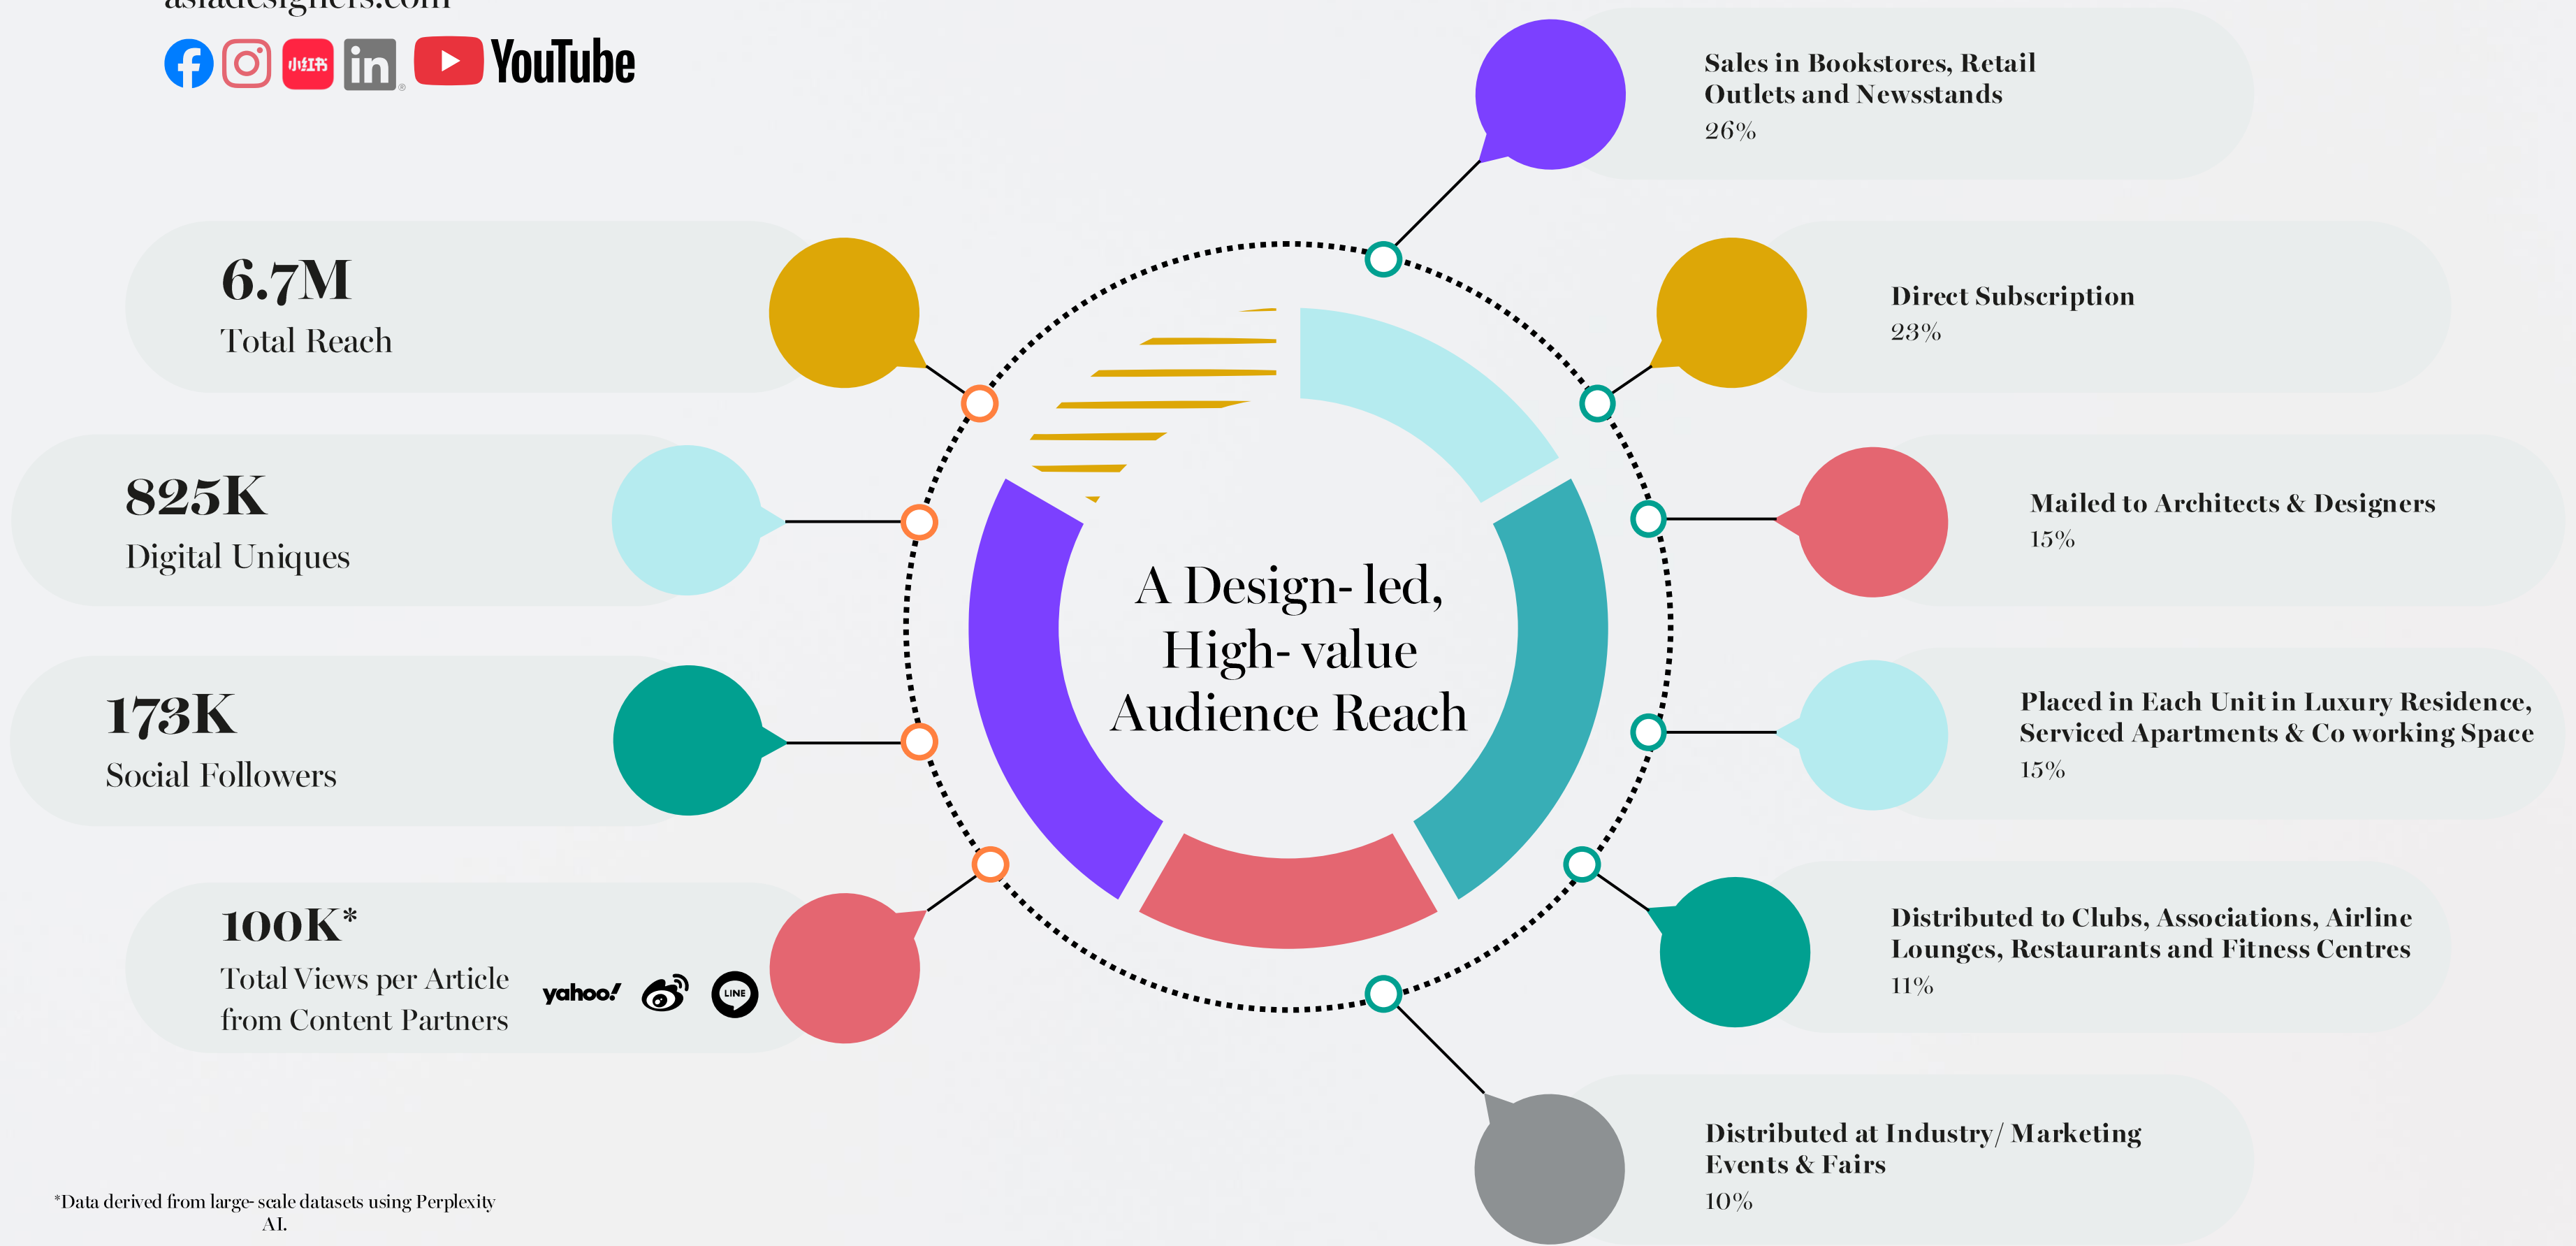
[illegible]

小红书 YouTube

6.7M
Total Reach

825K
Digital Uniques

173K
Social Followers

100K*
Total Views per Article from Content Partners

yahoo! LINE

A Design-led, High-value Audience Reach

Sales in Bookstores, Retail Outlets and Newsstands
26%

Direct Subscription
23%

Mailed to Architects & Designers
15%

Placed in Each Unit in Luxury Residence, Serviced Apartments & Co working Space
15%

Distributed to Clubs, Associations, Airline Lounges, Restaurants and Fitness Centres
11%

Distributed at Industry/ Marketing Events & Fairs
10%

*Data derived from large-scale datasets using Perplexity AI.